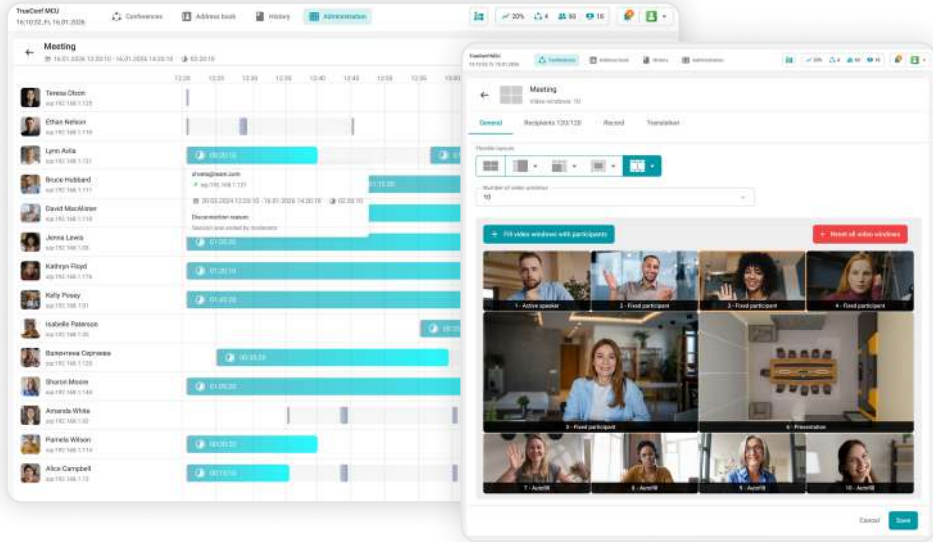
TrueConf MCU
16:10:02, Fr, 16.01.2026

Conferences
Address book
History
Administration

20% 4 60 10

Meeting
16.01.2026 12:20:10 - 16.01.2026 14:20:10 02:20:10

12:20 12:25 12:30 12:35 12:40 12:45 12:50 12:55

Teresa Olson
sip:192.168.1.125

Ethan Nelson
sip:192.168.1.119

Lynn Avila
sip:192.168.1.121

02:20:10

d'vera@team.com
sip:192.168.1.121
20.03.2024 12:20:10 - 16.01.2026 14:20:10 02:20:10
Disconnection reason
Session was ended by moderator

Bruce Hubbard
sip:192.168.1.111

David MacAlister
sip:192.168.1.113

Jenna Lewis
sip:192.168.1.105

01:20:20

Kathryn Floyd
sip:192.168.1.176

01:20:10

Kelly Posey
sip:192.168.1.101

01:40:20

Isabelle Paterson
sip:192.168.1.120

Валентина Сергеева
sip:192.168.1.156

00:33:20

Sharon Moore
sip:192.168.1.148

01:20:20

Amanda White
sip:192.168.1.102

Pamela Wilson
sip:192.168.1.114

00:20:20

Alice Campbell
sip:192.168.1.12

00:10:10

TrueConf MCU
16:10:02, Fr, 16.01.2026

Conferences
Address book
History
Administration

Meeting
Video windows: 10

General
Recipients 120/120
Record
Translation

Flexible layouts

Number of video windows
10

+ Fill video windows with participants
Reset all video windows

1 - Active speaker
2 - Fixed participant
3 - Fixed participant
4 - Fixed participant
5 - Fixed participant
6 - Presentation
7 - Autofill
8 - Autofill
9 - Autofill
10 - Autofill

Cancel
Save